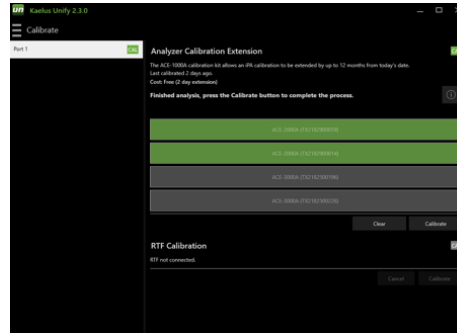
un Kaelus Unify 2.3.0

Calibrate

Port 1 CAL

Analyzer Calibration Extension

The ACE-1000A calibration kit allows an iPA calibration to be extended by up to 12 months from today's date.
Last calibrated 2 days ago.
Cost: Free (2 day extension)

Finished analysis, press the Calibrate button to complete the process.

ACE-2000A (TX2182300014)

ACE-2000A (TX2182300014)

ACE-2000A (TX2182300196)

ACE-2000A (TX2182300228)

Clear Calibrate

RTF Calibration

RTF not connected.

Cancel Calibrate